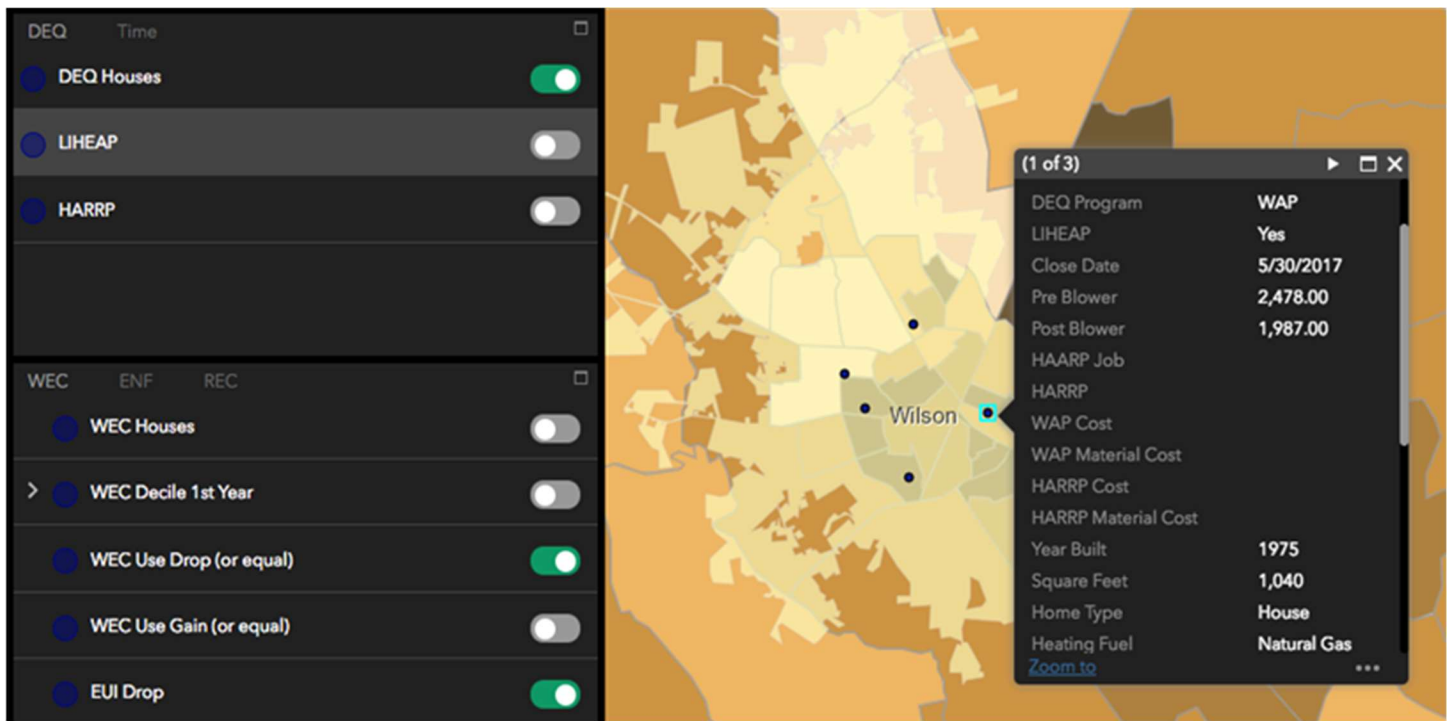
DEQ Time

DEQ Houses

LIHEAP

HARRP

WEC ENF REC

WEC Houses

WEC Decile 1st Year

WEC Use Drop (or equal)

WEC Use Gain (or equal)

EUI Drop

Wilson

(1 of 3)

| DEQ Program | WAP |
|---|---|
| LIHEAP | Yes |
| Close Date | 5/30/2017 |
| Pre Blower | 2,478.00 |
| Post Blower | 1,987.00 |
| HAARP Job | |
| HARRP | |
| WAP Cost | |
| WAP Material Cost | |
| HARRP Cost | |
| HARRP Material Cost | |
| Year Built | 1975 |
| Square Feet | 1,040 |
| Home Type | House |
| Heating Fuel | Natural Gas |

Zoom to